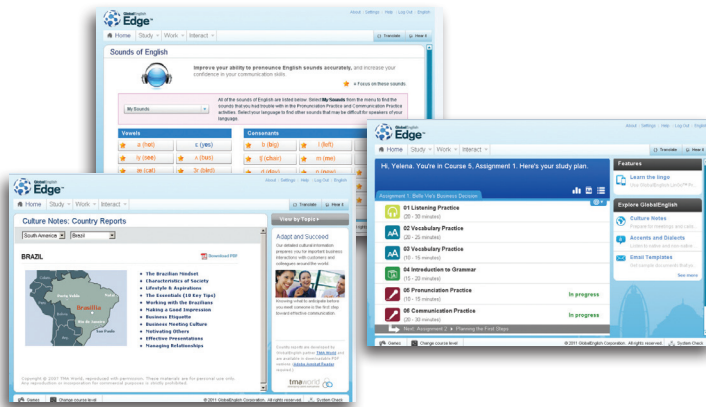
GlobalEnglish Edge

About | Settings | Help | Log Out | English

Home | Study | Work | Interact | Translate | Hear it

Sounds of English

Improve your ability to pronounce English sounds accurately, and increase your confidence in your communication skills.

= Focus on these sounds.

My Sounds

All of the sounds of English are listed below. Select My Sounds from the menu to find the sounds that you had trouble with in the Pronunciation Practice and Communication Practice activities. Select your language to find other sounds that may be difficult for speakers of your language.

| Vowels | |
|---|---|
| a (hot) | ɛ (yes) |
| iy (see) | ʌ (bus) |
| æ (cat) | 3r (bird) |

| Consonants | | |
|---|---|---|
| b (big) | f (left) | |
| ʤ (chair) | m (me) | |
| | | |

GlobalEnglish Edge

About | Settings | Help | Log Out | English

Home | Study | Work | Interact | Translate | Hear it

Culture Notes: Country Reports

View by Topic

South America | Brazil

BRAZIL

Download PDF

The Brazilian Mindset
Characteristics of Society
Lifestyle & Aspirations
The Essentials (10 Key Tips)
Working with the Brazilians
Making a Good Impression
Business Etiquette
Business Meeting Culture
Motivating Others
Effective Presentations
Managing Relationships

Adapt and Succeed

Our detailed cultural information prepares you for important business interactions with customers and colleagues around the world.

Knowing what to anticipate before you travel abroad is the first step toward effective communication.

Country reports are developed by GlobalEnglish partner TMA World and are available in downloadable PDF versions.

tmaworld

Copyright © 2007 TMA World, reproduced with permission.

Games | Change course level | © 2011 GlobalEnglish Corporation. All rights reserved. | System Check

GlobalEnglish Edge

About | Settings | Help | Log Out | English

Home | Study | Work | Interact | Translate | Hear it

Hi, Yelena. You're in Course 5, Assignment 1. Here's your study plan.

Assignment 1: Bella Vie's Business Decision

01 Listening Practice (20 - 30 minutes)
02 Vocabulary Practice (20 - 25 minutes)
03 Vocabulary Practice (10 - 15 minutes)
04 Introduction to Grammar (15 - 20 minutes)
05 Pronunciation Practice (10 - 15 minutes) In progress
06 Communication Practice (20 - 30 minutes) In progress

Next: Assignment 2 ▸ Planning the First Steps

Features

Learn the lingo

Explore GlobalEnglish

Culture Notes

Accents and Dialects

Email Templates

See more

Games | Change course level | © 2011 GlobalEnglish Corporation. All rights reserved. | System Check